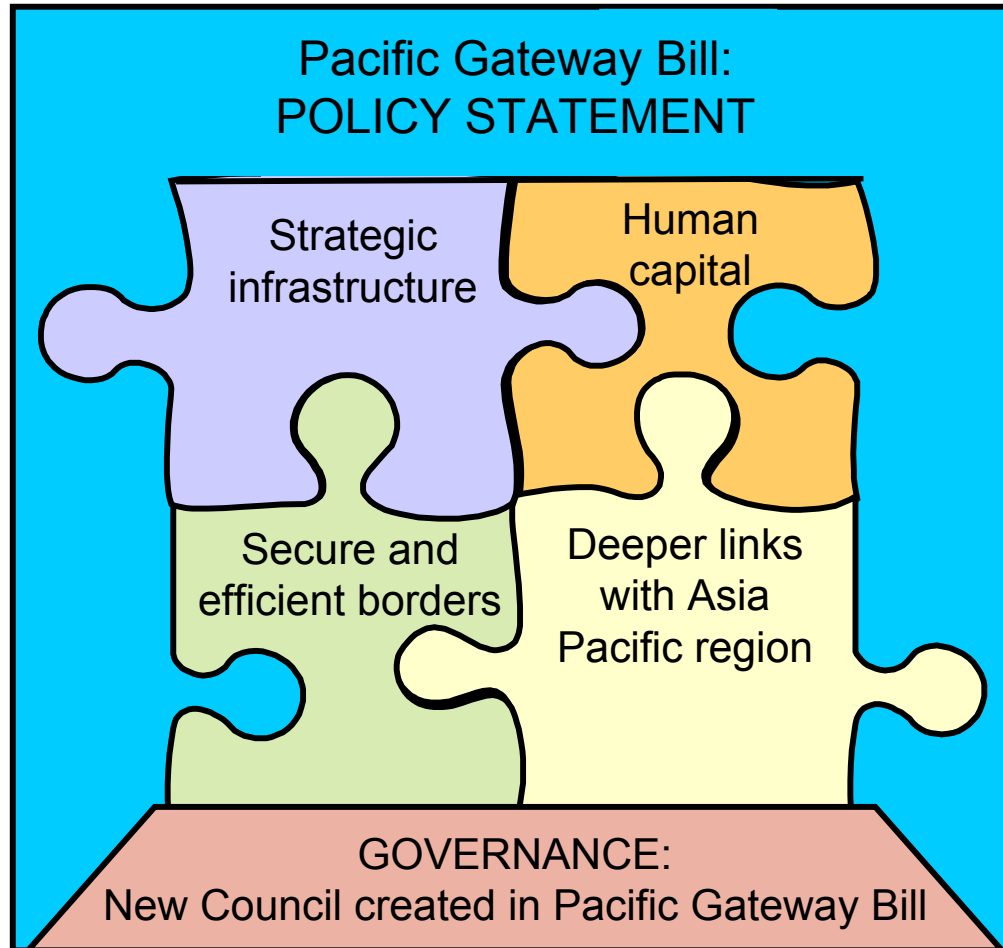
Pacific Gateway Bill:
POLICY STATEMENT

Strategic infrastructure

Human capital

Secure and efficient borders

Deeper links with Asia Pacific region

GOVERNANCE:
New Council created in Pacific Gateway Bill